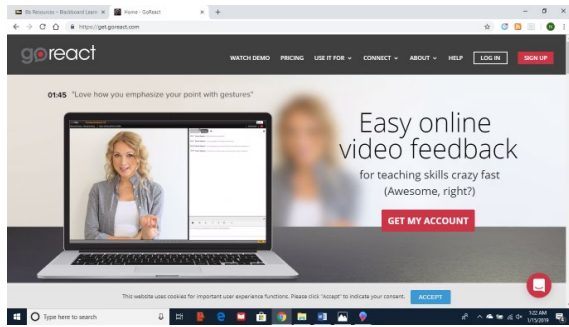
Bb Resources – Blackboard Learn
Home - GoReact
https://get.goreact.com

goreact

WATCH DEMO PRICING USE IT FOR CONNECT ABOUT HELP LOG IN SIGN UP

01:45 "Love how you emphasize your point with gestures"

Easy online video feedback

for teaching skills crazy fast (Awesome, right?)

GET MY ACCOUNT

This website uses cookies for important user experience functions. Please click "Accept" to indicate your consent.

ACCEPT

Type here to search

1:22 AM
1/15/2019